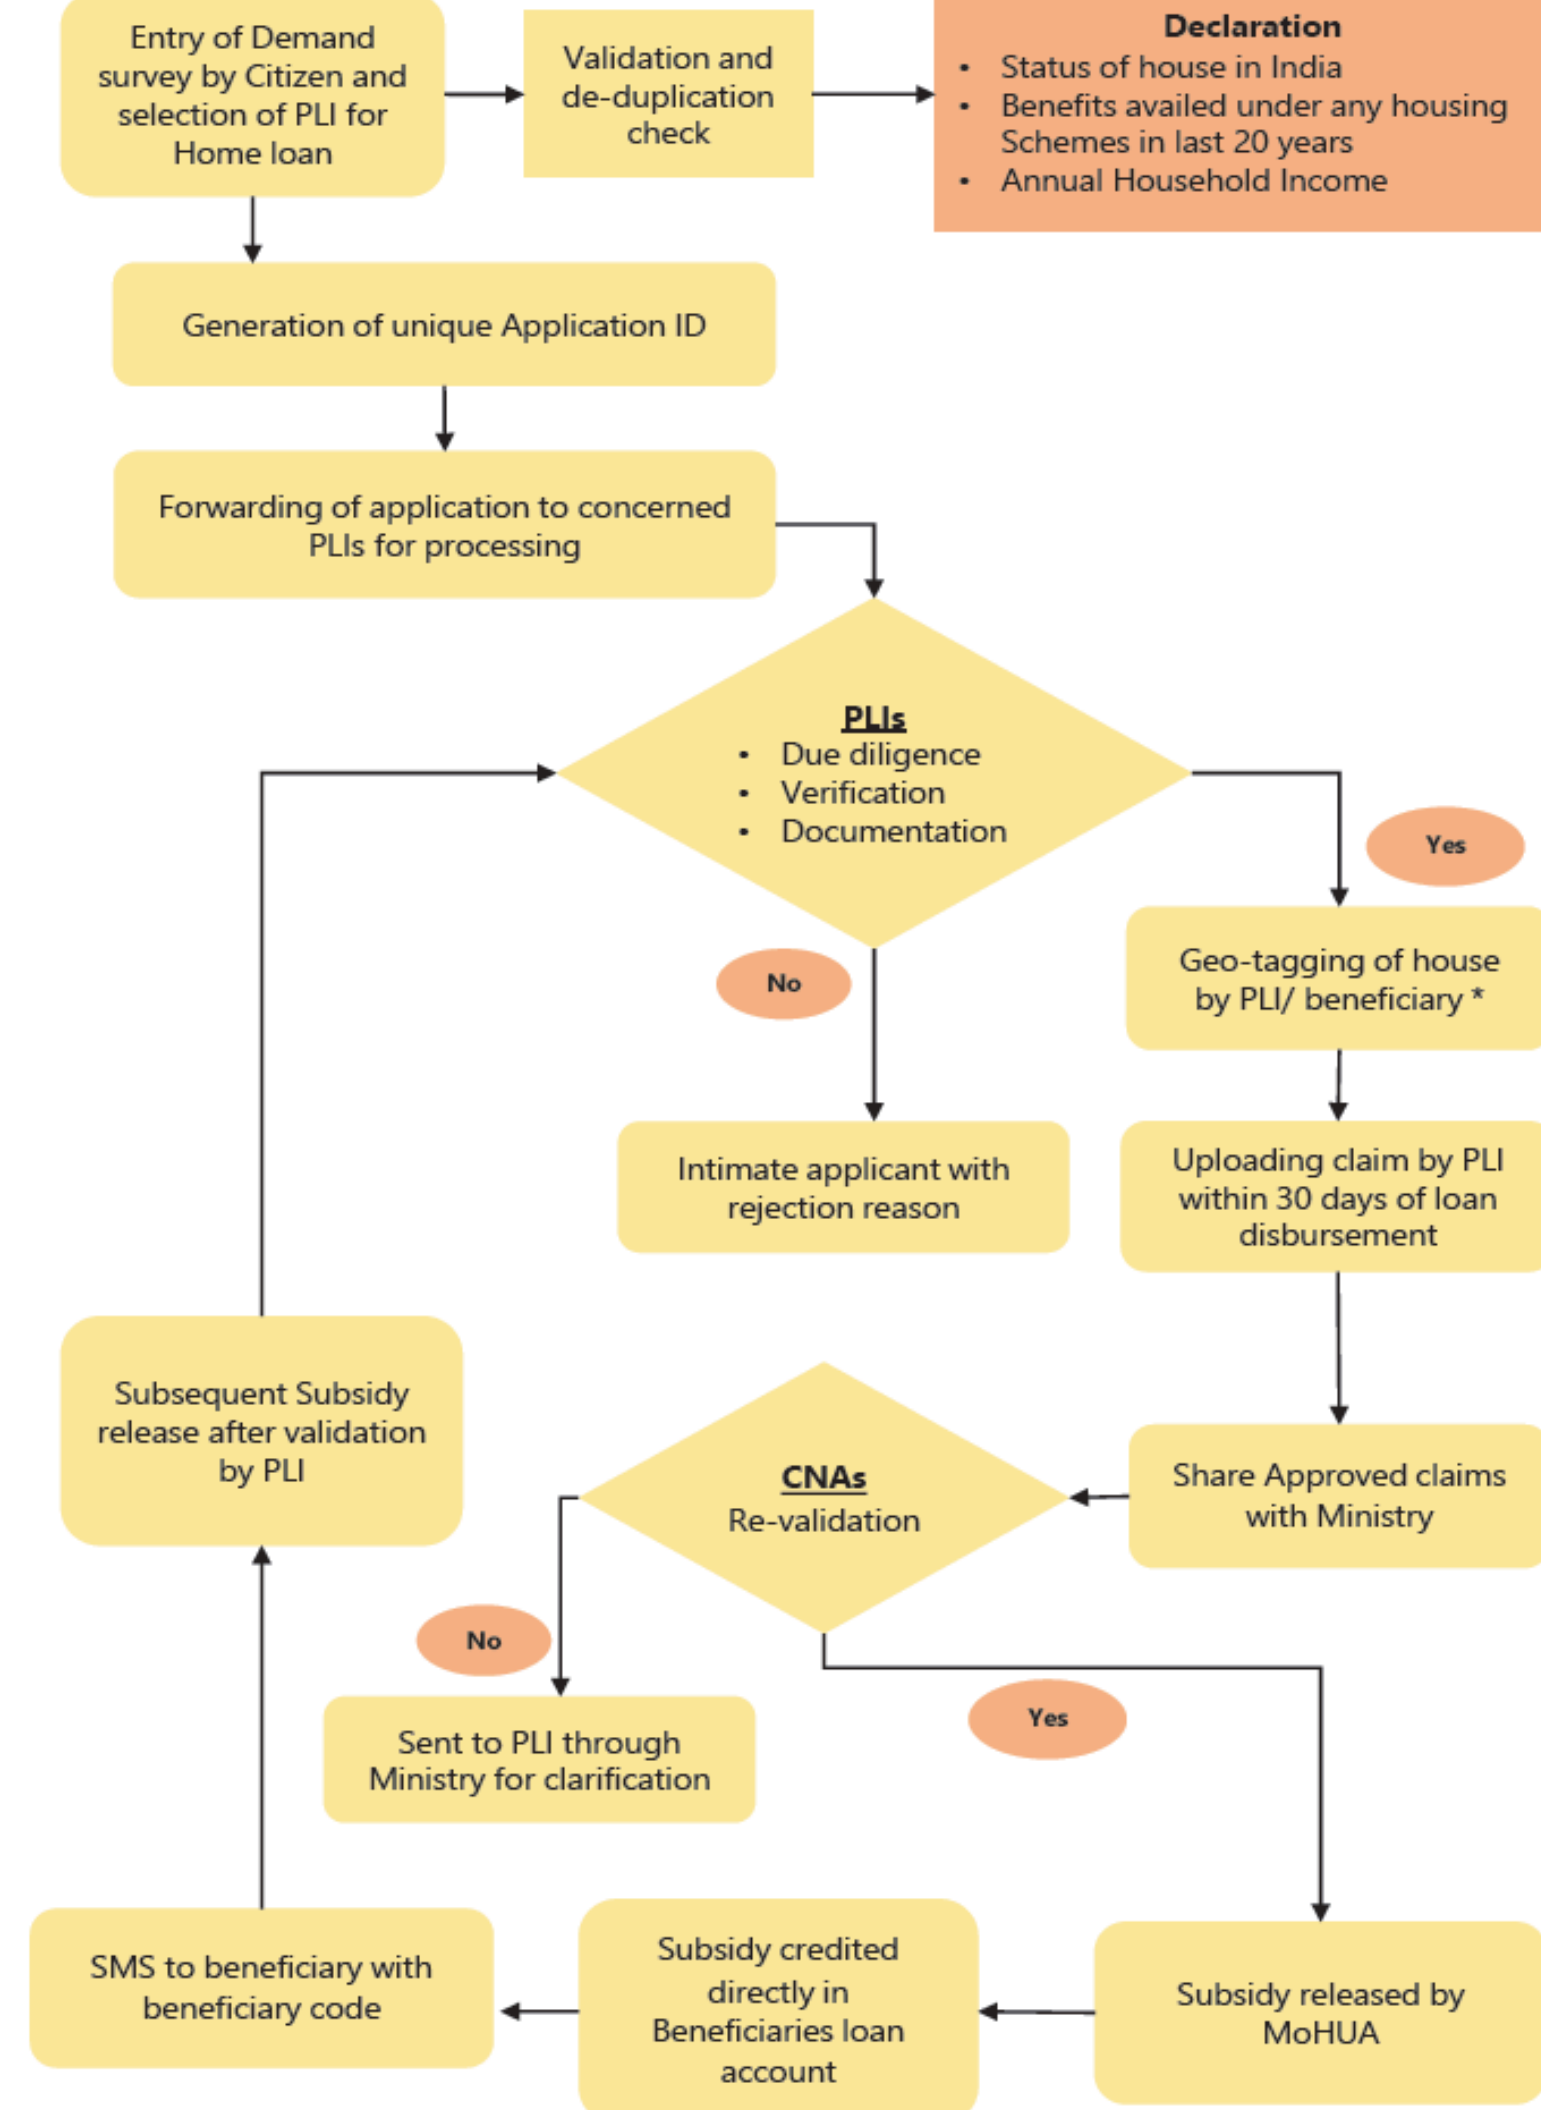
Entry of Demand survey by Citizen and selection of PLI for Home loan

Validation and de-duplication check

Declaration
• Status of house in India
• Benefits availed under any housing Schemes in last 20 years
• Annual Household Income

Generation of unique Application ID

Forwarding of application to concerned PLIs for processing

PLIs
• Due diligence
• Verification
• Documentation

Yes

Geo-tagging of house by PLI/ beneficiary *

No

Intimate applicant with rejection reason

Uploading claim by PLI within 30 days of loan disbursement

Subsequent Subsidy release after validation by PLI

CNAs
Re-validation

Share Approved claims with Ministry

No

Sent to PLI through Ministry for clarification

Yes

SMS to beneficiary with beneficiary code

Subsidy credited directly in Beneficiaries loan account

Subsidy released by MoHUA